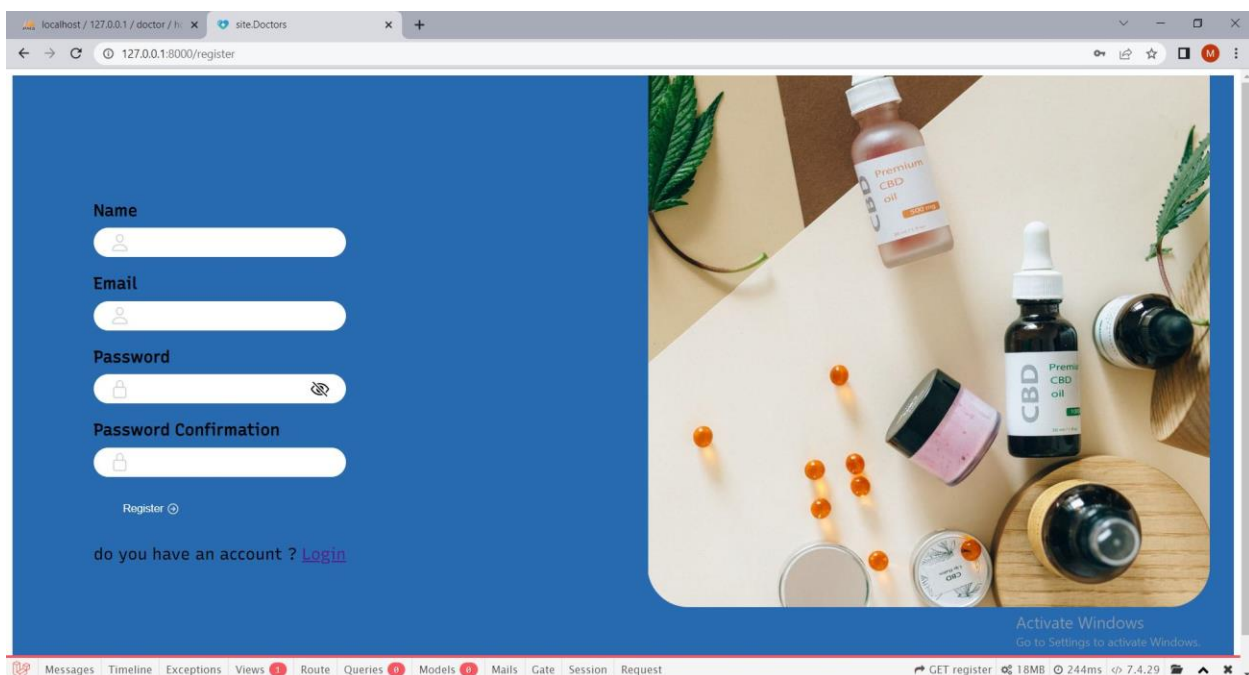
localhost / 127.0.0.1 / doctor / h
site.Doctors
127.0.0.1:8000/register

Name

Email

Password

Password Confirmation

Register

do you have an account ? Login

Premium
CBD
oil
500 mg

CBD
Premi
CBD
oil

Activate Windows
Go to Settings to activate Windows.

Messages Timeline Exceptions Views 1 Route Queries 0 Models 0 Mails Gate Session Request

GET register 18MB 244ms 7.4.29